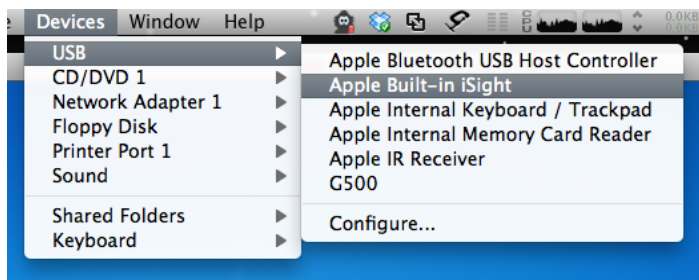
e Devices Window Help

USB
CD/DVD 1
Network Adapter 1
Floppy Disk
Printer Port 1
Sound

Shared Folders
Keyboard

Apple Bluetooth USB Host Controller
Apple Built-in iSight
Apple Internal Keyboard / Trackpad
Apple Internal Memory Card Reader
Apple IR Receiver
G500

Configure...

0.0KB
0.0KB